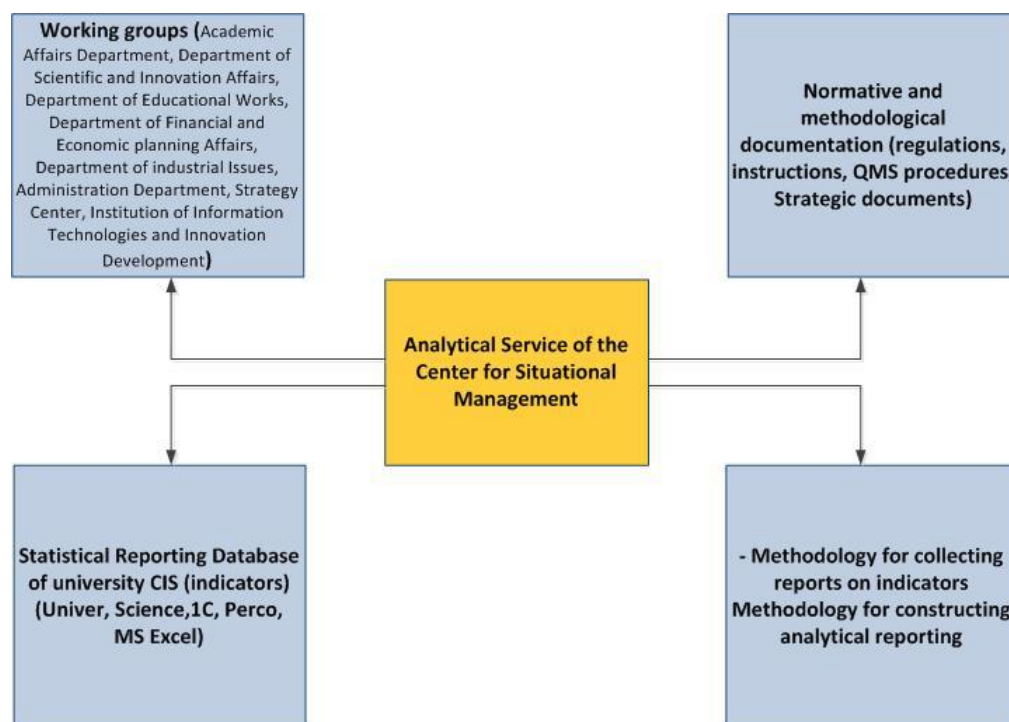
Working groups (Academic Affairs Department, Department of Scientific and Innovation Affairs, Department of Educational Works, Department of Financial and Economic planning Affairs, Department of industrial Issues, Administration Department, Strategy Center, Institution of Information Technologies and Innovation Development)

Normative and methodological documentation (regulations, instructions, QMS procedures Strategic documents)

Analytical Service of the Center for Situational Management

Statistical Reporting Database of university CIS (indicators) (Univer, Science,1C, Perco, MS Excel)

- Methodology for collecting reports on indicators Methodology for constructing analytical reporting